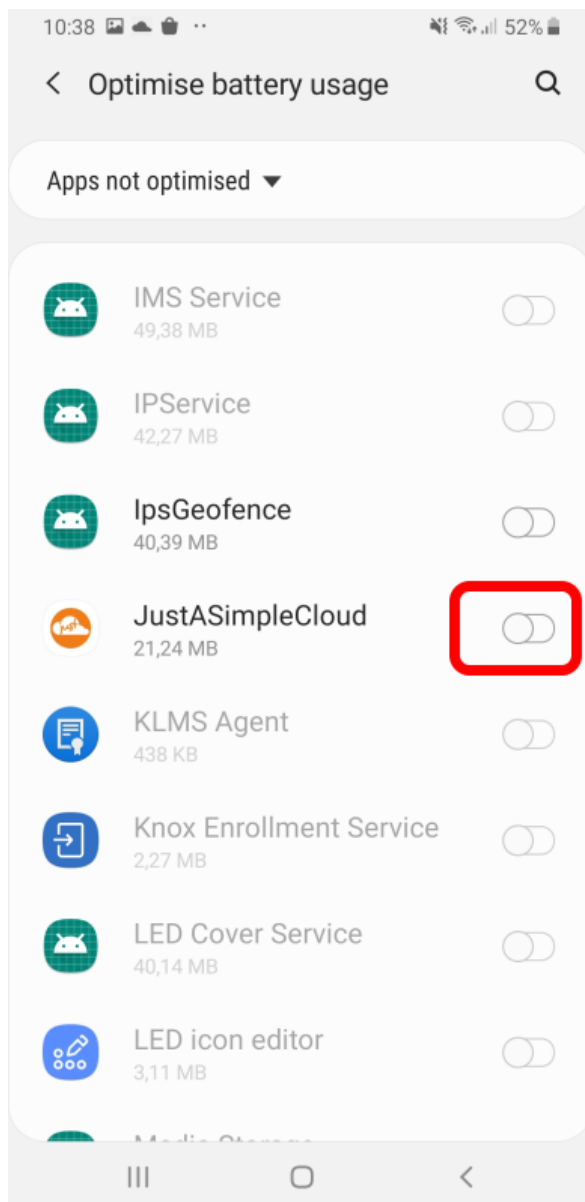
10:38 52%

< Optimise battery usage

Apps not optimised ▾

IMS Service
49,38 MB

IPService
42,27 MB

IpsGeofence
40,39 MB

JustASimpleCloud
21,24 MB

KLMS Agent
438 KB

Knox Enrollment Service
2,27 MB

LED Cover Service
40,14 MB

LED icon editor
3,11 MB

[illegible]